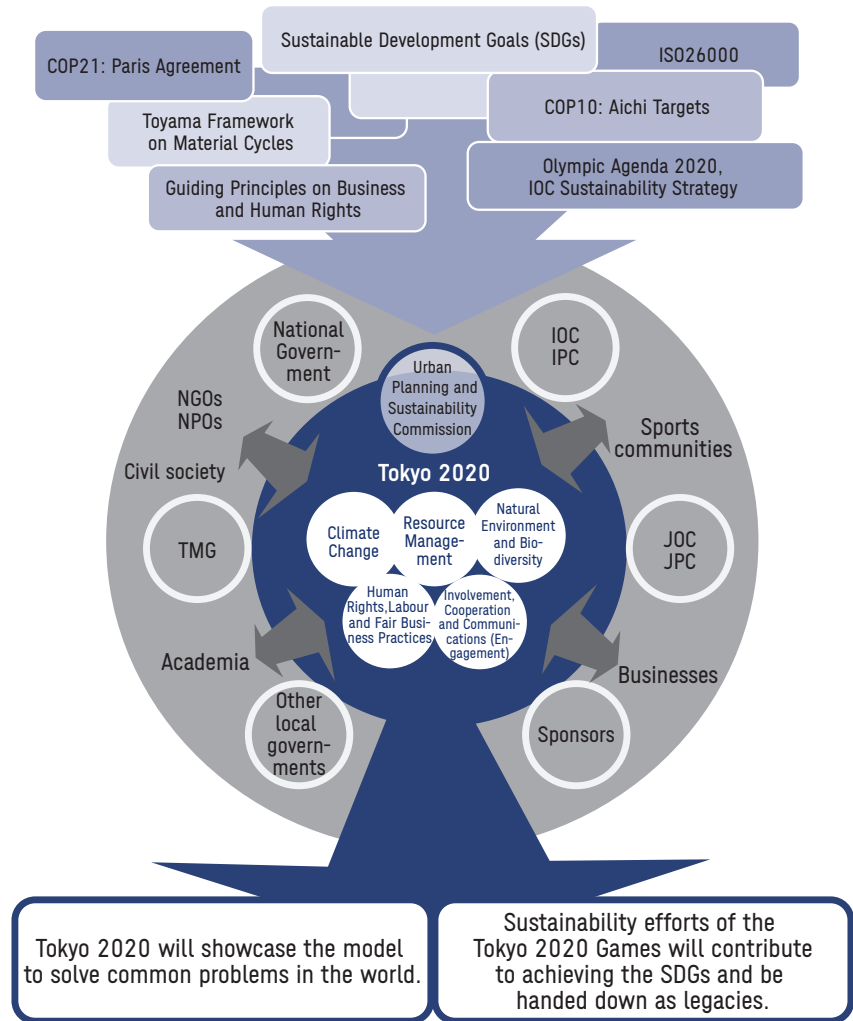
COP21: Paris Agreement

Sustainable Development Goals (SDGs)

ISO26000

Toyama Framework on Material Cycles

COP10: Aichi Targets

Guiding Principles on Business and Human Rights

Olympic Agenda 2020, IOC Sustainability Strategy

National Government

IOC IPC

NGOs NPOs

Urban Planning and Sustainability Commission

Sports communities

Civil society

Tokyo 2020

TMG

Climate Change

Resource Management

Natural Environment and Biodiversity

JOC JPC

Human Rights,Labour and Fair Business Practices

Involvement, Cooperation and Communications (Engagement)

Academia

Businesses

Other local governments

Sponsors

Tokyo 2020 will showcase the model to solve common problems in the world.

Sustainability efforts of the Tokyo 2020 Games will contribute to achieving the SDGs and be handed down as legacies.